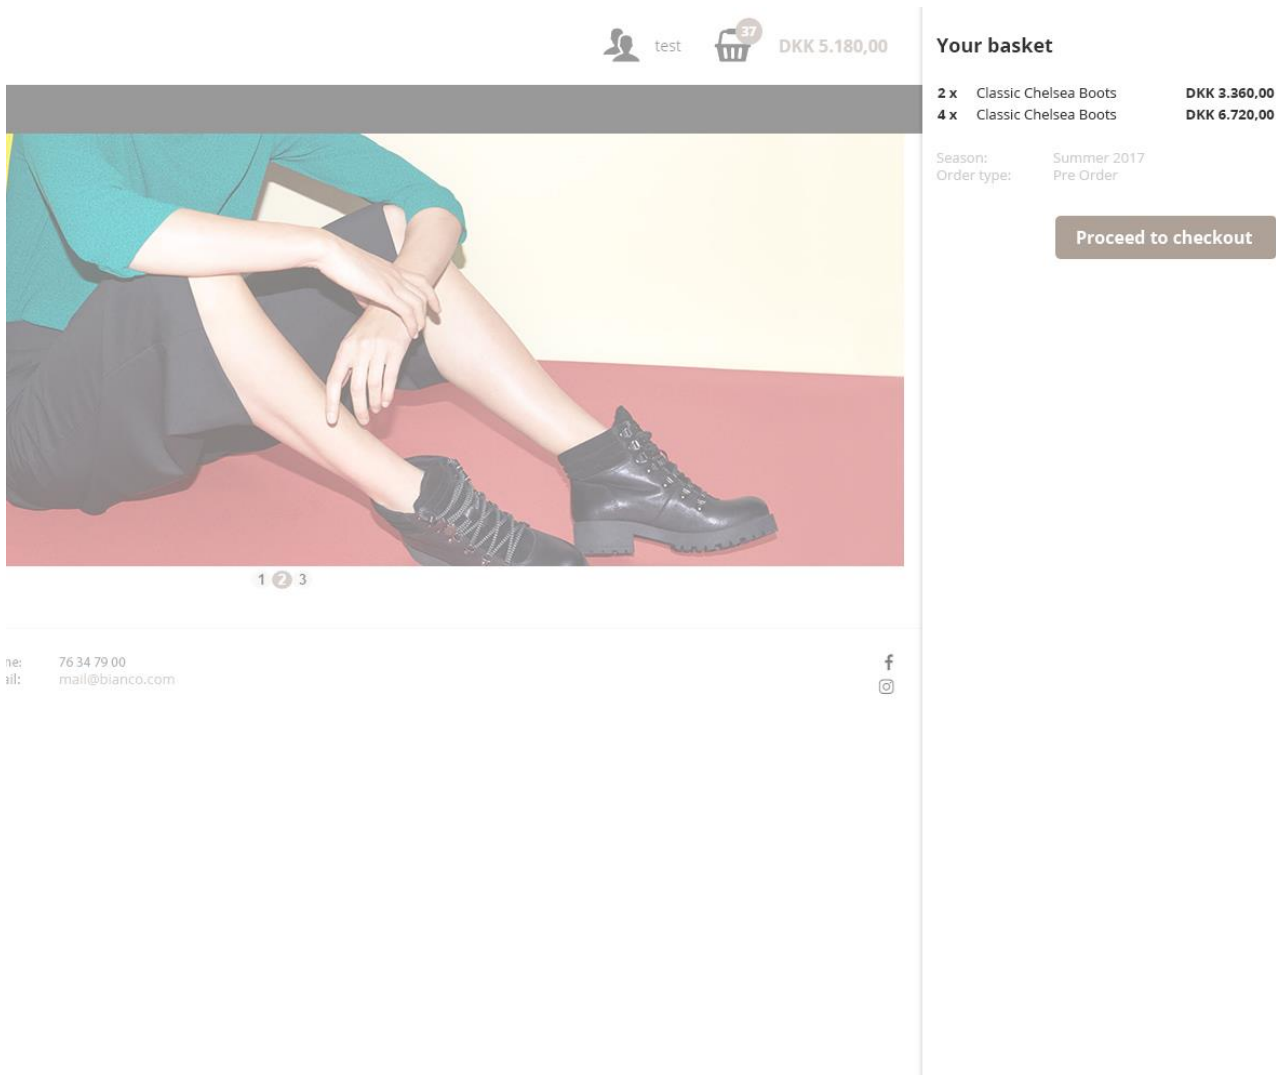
test 37 DKK 5.180,00

1 2 3

ne: 76 34 79 00
ail: mail@bianco.com

Your basket

| 2 x | Classic Chelsea Boots | DKK 3.360,00 |
|---|---|---|
| 4 x | Classic Chelsea Boots | DKK 6.720,00 |

Season: Summer 2017
Order type: Pre Order

Proceed to checkout